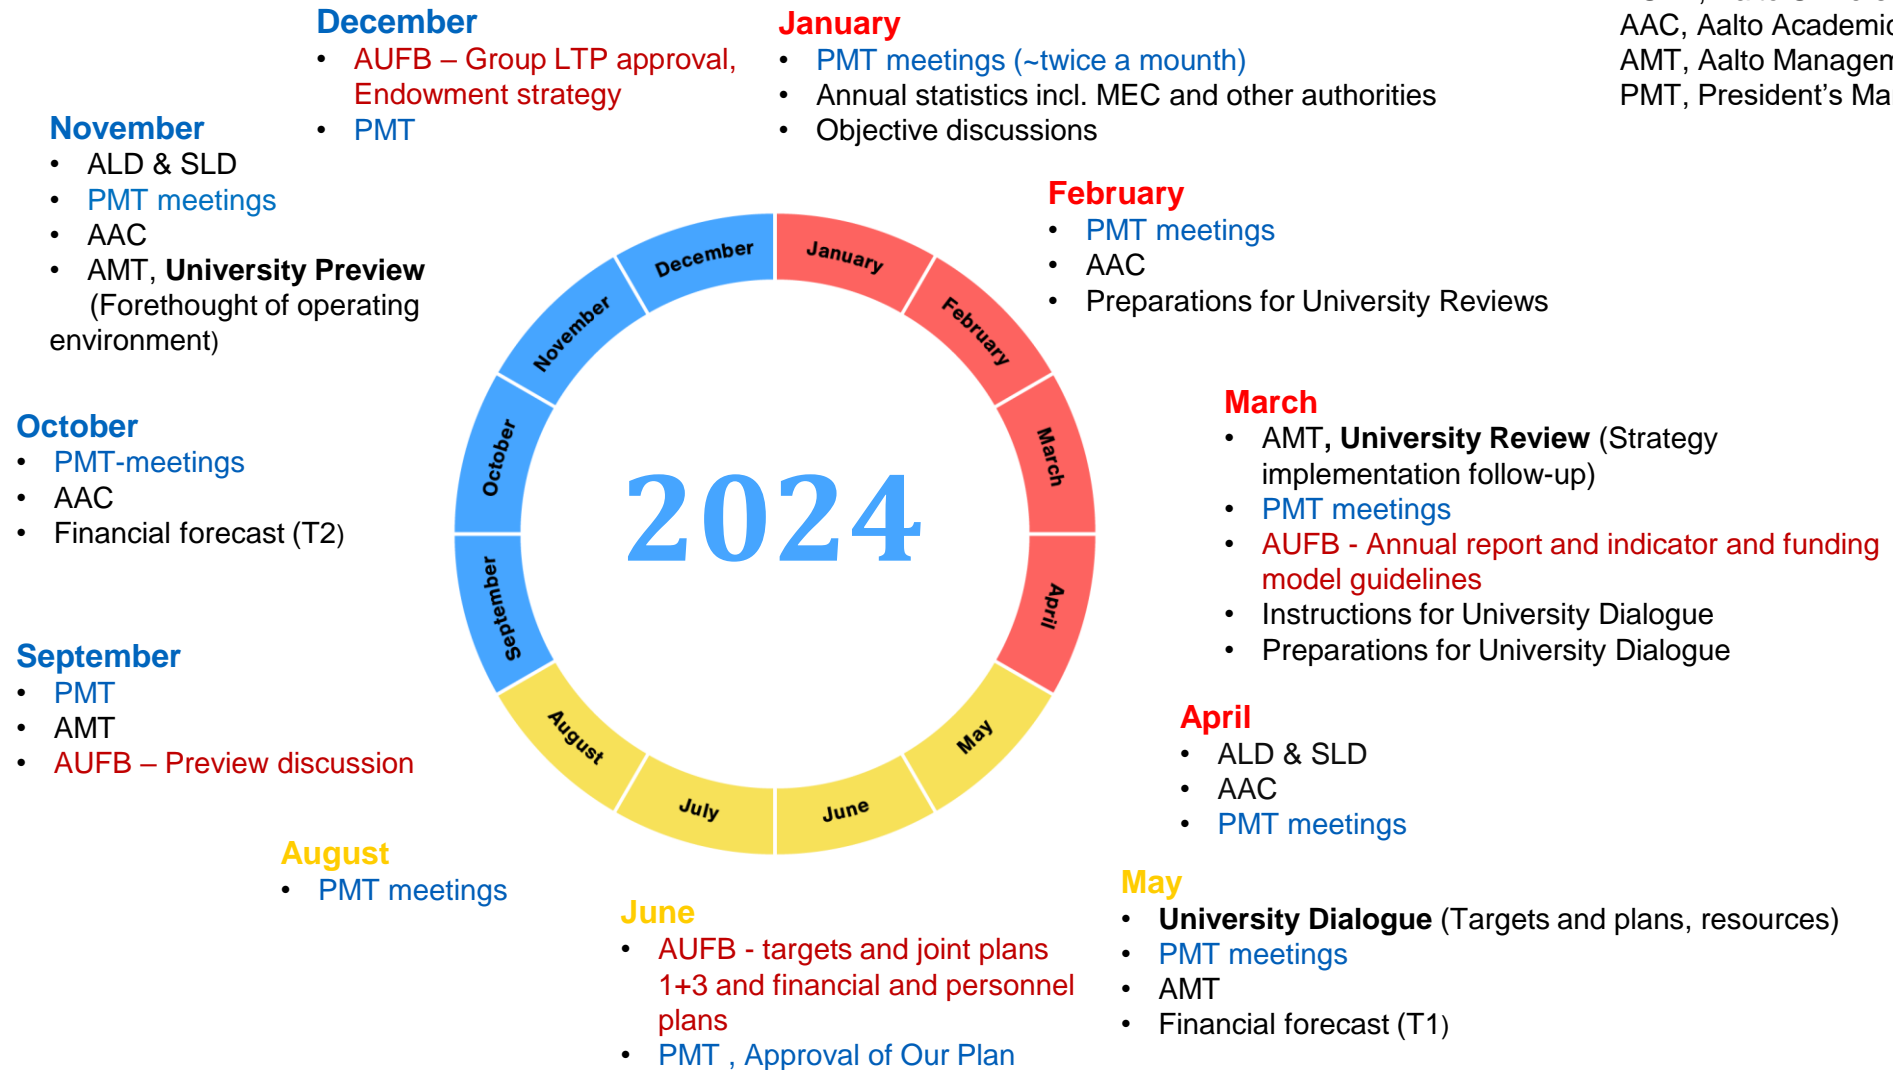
December
• AUFB – Group LTP approval, Endowment strategy
• PMT

January
• PMT meetings (~twice a mounth)
• Annual statistics incl. MEC and other authorities
• Objective discussions

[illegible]
AAC, Aalto Academi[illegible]
AMT, Aalto Managem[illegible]
PMT, President's Ma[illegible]

November
• ALD & SLD
• PMT meetings
• AAC
• AMT, University Preview (Forethought of operating environment)

February
• PMT meetings
• AAC
• Preparations for University Reviews

October
• PMT-meetings
• AAC
• Financial forecast (T2)

January
February
March
April
May
June
July
August
September
October
November
December

2024

March
• AMT, University Review (Strategy implementation follow-up)
• PMT meetings
• AUFB - Annual report and indicator and funding model guidelines
• Instructions for University Dialogue
• Preparations for University Dialogue

September
• PMT
• AMT
• AUFB – Preview discussion

April
• ALD & SLD
• AAC
• PMT meetings

August
• PMT meetings

May
• University Dialogue (Targets and plans, resources)
• PMT meetings
• AMT
• Financial forecast (T1)

June
• AUFB - targets and joint plans 1+3 and financial and personnel plans
• PMT , Approval of Our Plan